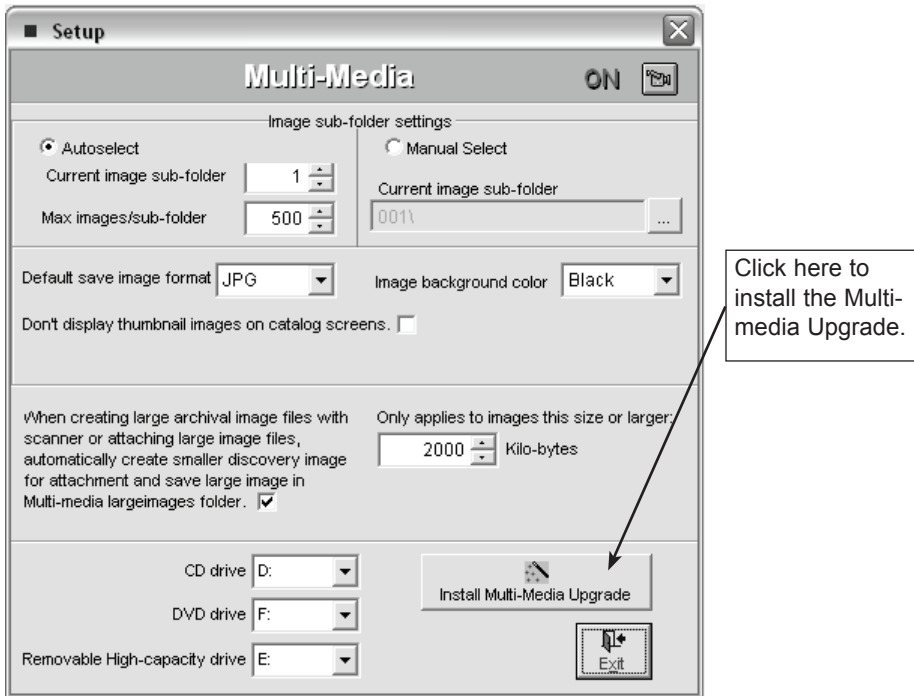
Setup

Multi-Media

ON

Image sub-folder settings

Autoselect

Current image sub-folder 1

Max images/sub-folder 500

Manual Select

Current image sub-folder

001\

...

Default save image format JPG

Image background color Black

Don't display thumbnail images on catalog screens.

When creating large archival image files with scanner or attaching large image files, automatically create smaller discovery image for attachment and save large image in Multi-media largeimages folder.

Only applies to images this size or larger:

2000 Kilo-bytes

CD drive D:

DVD drive F:

Removable High-capacity drive E:

Install Multi-Media Upgrade

Exit

Click here to install the Multimedia Upgrade.